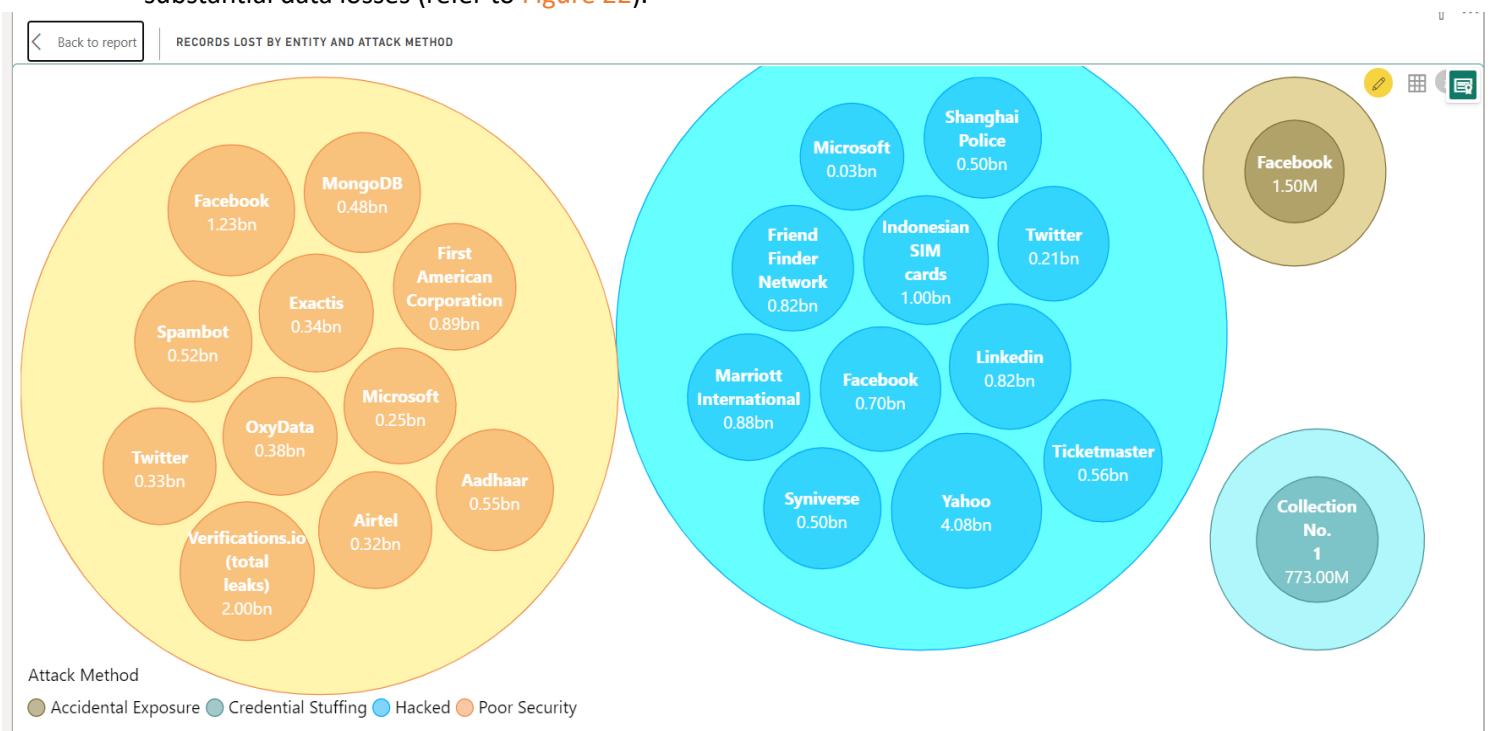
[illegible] (refer to Figure 22).

Back to report

RECORDS LOST BY ENTITY AND ATTACK METHOD

Facebook
1.23bn

MongoDB
0.48bn

First American Corporation
0.89bn

Exactis
0.34bn

Spambot
0.52bn

Microsoft
0.25bn

OxyData
0.38bn

Twitter
0.33bn

Aadhaar
0.55bn

Airtel
0.32bn

Verifications.io (total leaks)
2.00bn

Microsoft
0.03bn

Shanghai Police
0.50bn

Friend Finder Network
0.82bn

Indonesian SIM cards
1.00bn

Twitter
0.21bn

Linkedin
0.82bn

Marriott International
0.88bn

Facebook
0.70bn

Ticketmaster
0.56bn

Syniverse
0.50bn

Yahoo
4.08bn

Facebook
1.50M

Collection No. 1
773.00M

Attack Method
Accidental Exposure Credential Stuffing Hacked Poor Security